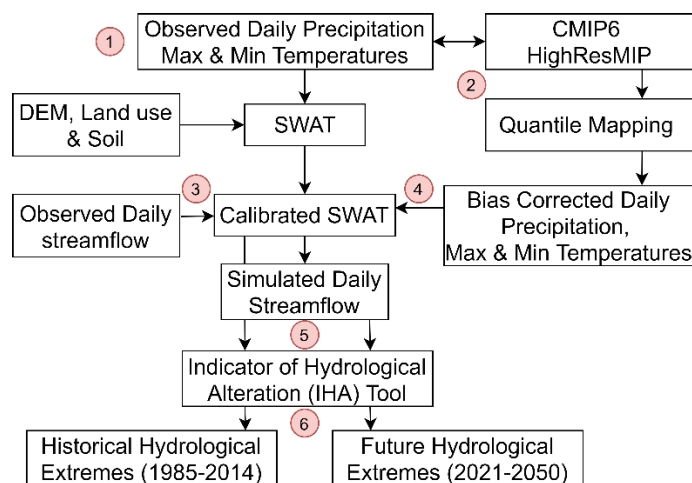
1
Observed Daily Precipitation Max & Min Temperatures

CMIP6 HighResMIP

2

DEM, Land use & Soil

SWAT

Quantile Mapping

3

4

Observed Daily streamflow

Calibrated SWAT

Bias Corrected Daily Precipitation, Max & Min Temperatures

Simulated Daily Streamflow

5

Indicator of Hydrological Alteration (IHA) Tool

6

Historical Hydrological Extremes (1985-2014)

Future Hydrological Extremes (2021-2050)